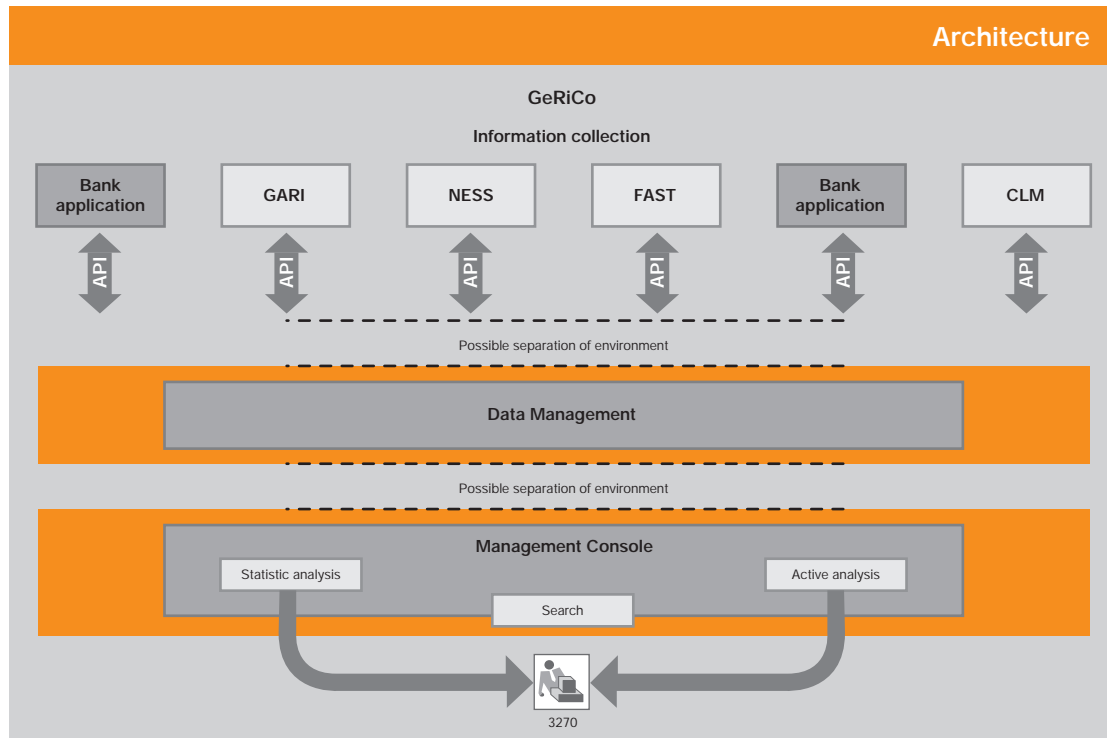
Architecture

GeRiCo

Information collection

Bank application

GARI

NESS

FAST

Bank application

CLM

API

API

API

API

API

API

Possible separation of environment

Data Management

Possible separation of environment

Management Console

Statistic analysis

Active analysis

Search

3270